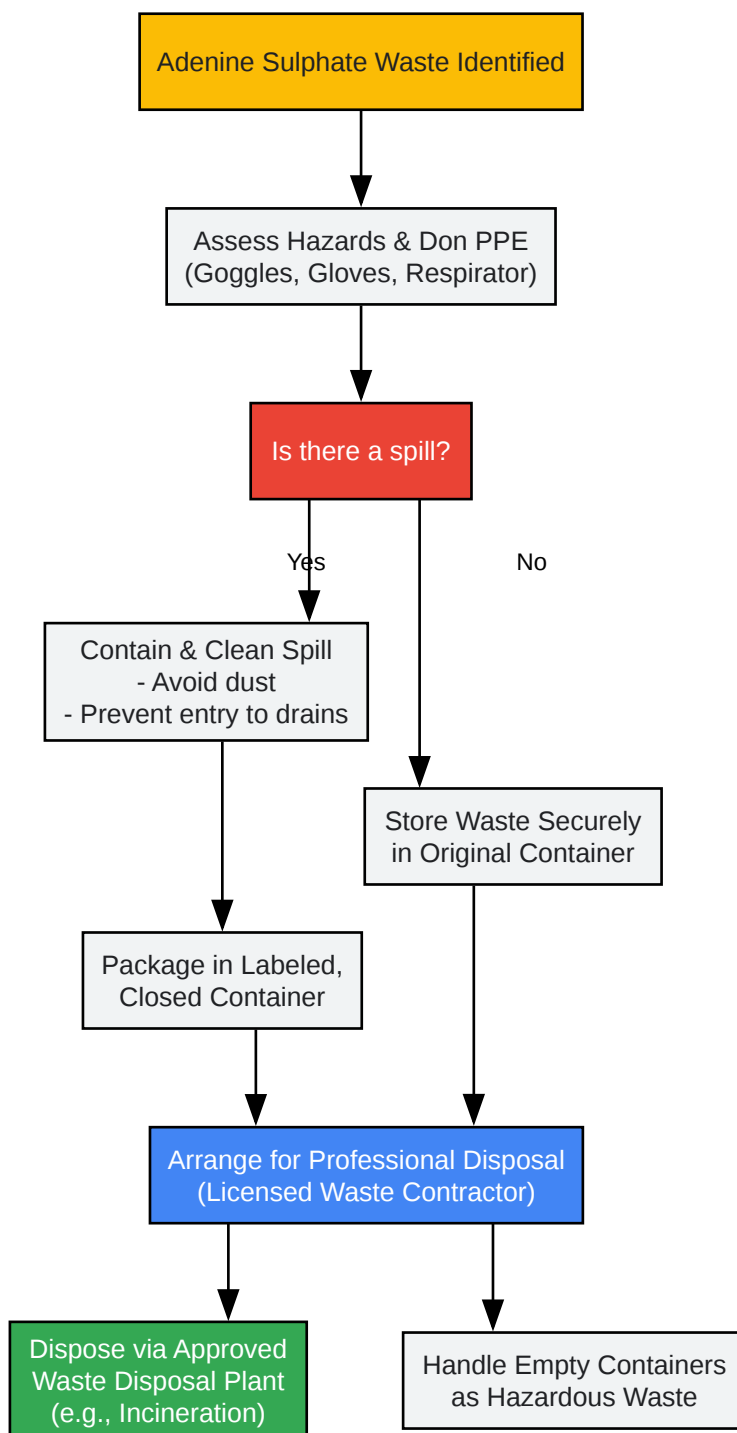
Adenine Sulphate Waste Identified

Assess Hazards & Don PPE
(Goggles, Gloves, Respirator)

Is there a spill?

Yes

No

Contain & Clean Spill
- Avoid dust
- Prevent entry to drains

Store Waste Securely
in Original Container

Package in Labeled,
Closed Container

Arrange for Professional Disposal
(Licensed Waste Contractor)

Dispose via Approved
Waste Disposal Plant
(e.g., Incineration)

Handle Empty Containers
as Hazardous Waste